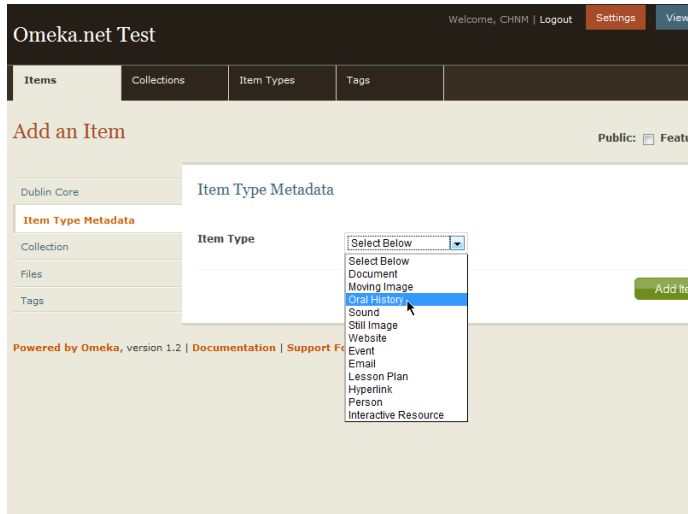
Omeka.net Test

Welcome, CHNM | Logout

Settings

View

Items

Collections

Item Types

Tags

Add an Item

Public: Featu

Dublin Core

Item Type Metadata

Collection

Files

Tags

Item Type Metadata

Item Type

Select Below

Select Below
Document
Moving Image
Oral History
Sound
Still Image
Website
Event
Email
Lesson Plan
Hyperlink
Person
Interactive Resource

Add Ite

Powered by Omeka, version 1.2 | Documentation | Support Fo